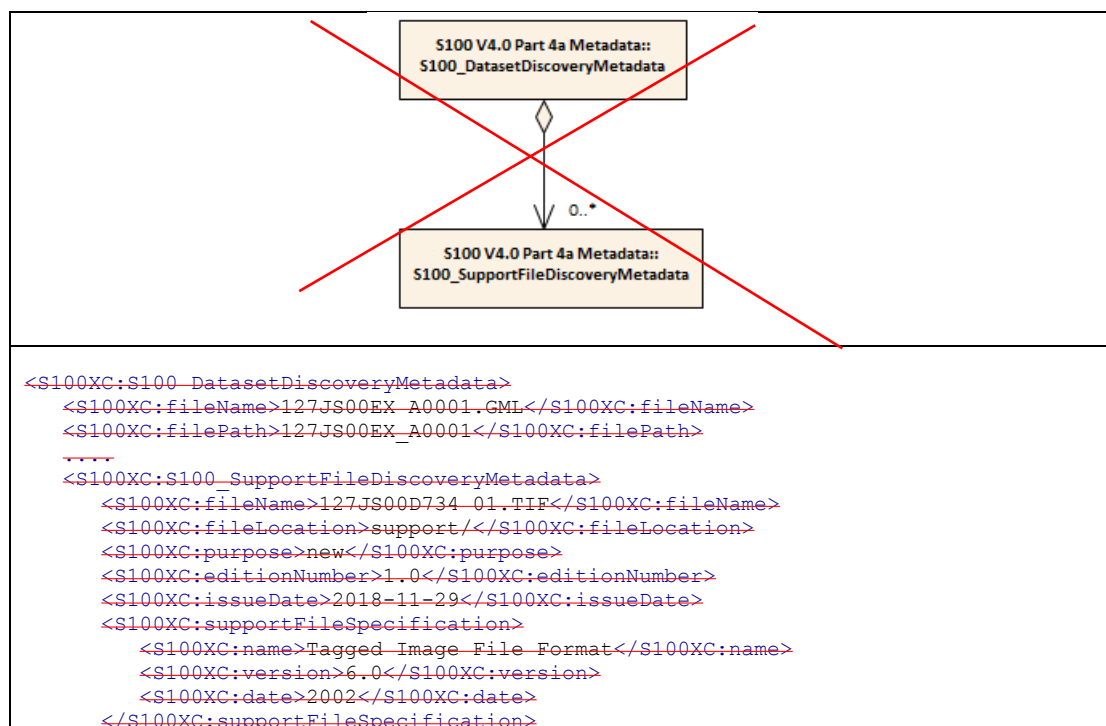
S100 V4.0 Part 4a Metadata::
S100_DatasetDiscoveryMetadata

0..*

S100 V4.0 Part 4a Metadata::
S100_SupportFileDiscoveryMetadata

<S100XC:S100_DatasetDiscoveryMetadata>
<S100XC:fileName>127JS00EX_A0001.GML</S100XC:fileName>
<S100XC:filePath>127JS00EX_A0001</S100XC:filePath>
....
<S100XC:S100_SupportFileDiscoveryMetadata>
<S100XC:fileName>127JS00D734_01.TIF</S100XC:fileName>
<S100XC:fileLocation>support/</S100XC:fileLocation>
<S100XC:purpose>new</S100XC:purpose>
<S100XC:editionNumber>1.0</S100XC:editionNumber>
<S100XC:issueDate>2018-11-29</S100XC:issueDate>
<S100XC:supportFileSpecification>
<S100XC:name>Tagged Image File Format</S100XC:name>
<S100XC:version>6.0</S100XC:version>
<S100XC:date>2002</S100XC:date>
</S100XC:supportFileSpecification>